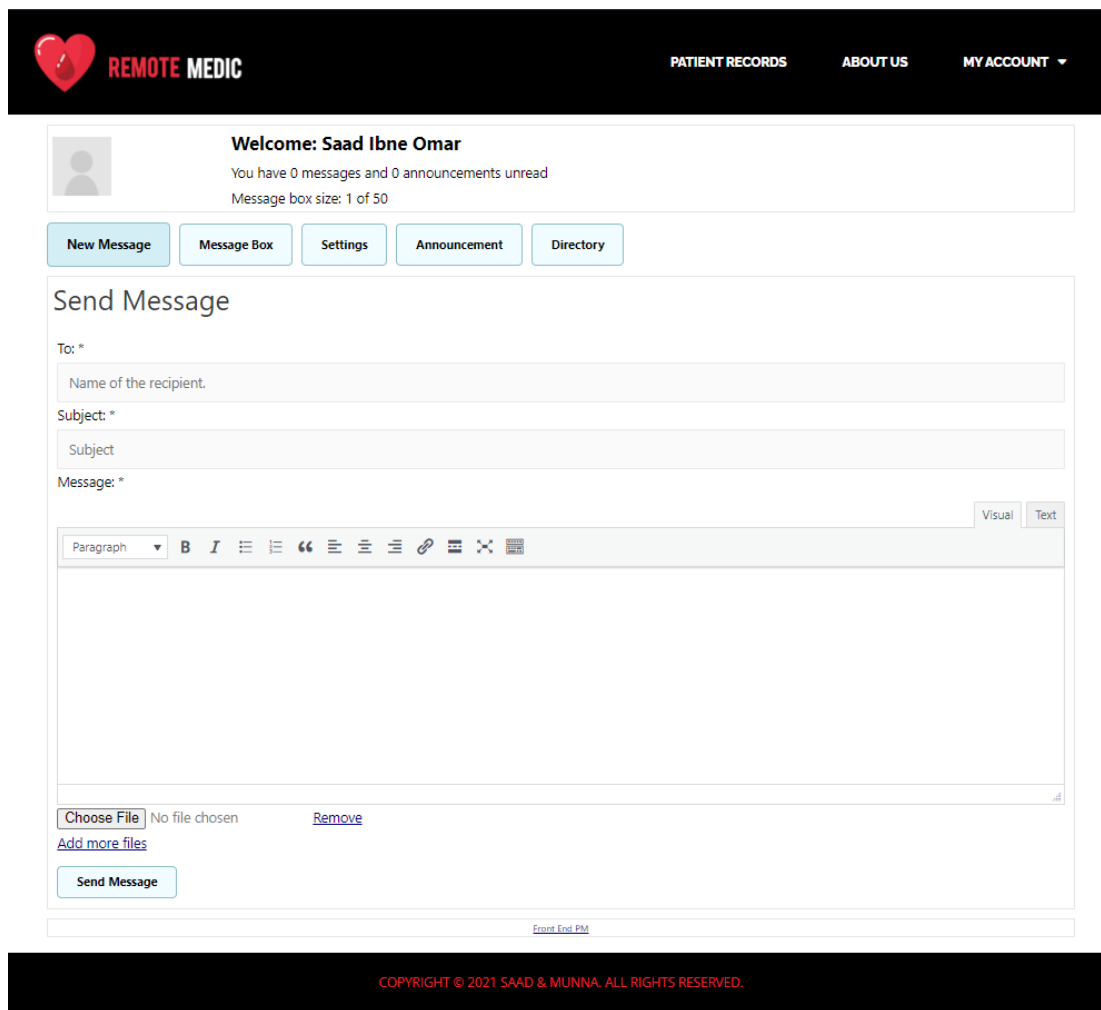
REMOTE MEDIC

PATIENT RECORDS ABOUT US MY ACCOUNT

Welcome: Saad Ibne Omar

You have 0 messages and 0 announcements unread

Message box size: 1 of 50

New Message Message Box Settings Announcement Directory

Send Message

To: *

Name of the recipient.

Subject: *

Subject

Message: *

Visual Text

Paragraph

Choose File No file chosen Remove

Add more files

Send Message

Front End PM

COPYRIGHT © 2021 SAAD & MUNNA. ALL RIGHTS RESERVED.